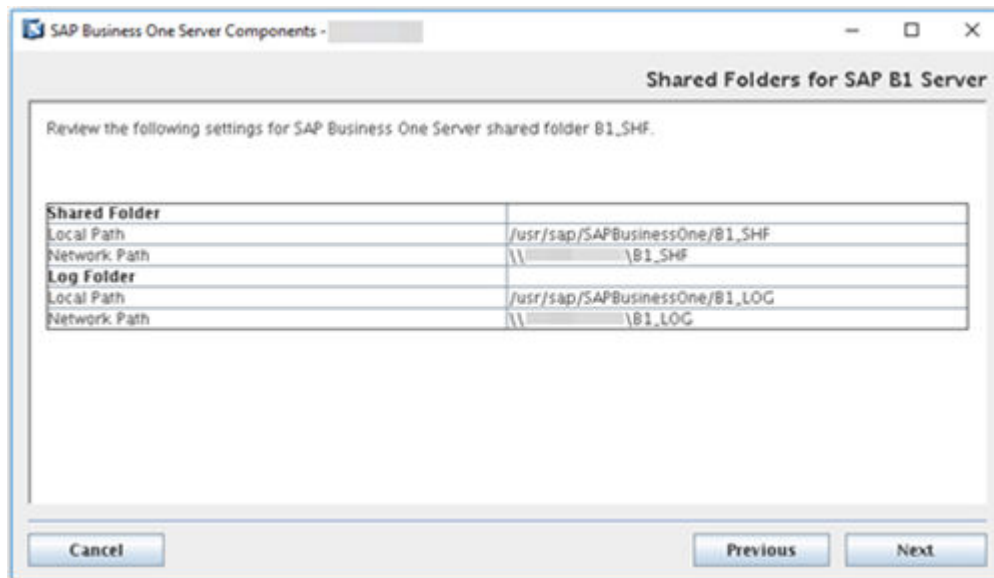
SAP Business One Server Components - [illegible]

Shared Folders for SAP B1 Server

Review the following settings for SAP Business One Server shared folder B1_SHF.

| Shared Folder | |
|---|---|
| Local Path | /usr/sap/SAPBusinessOne/B1_SHF |
| Network Path | \\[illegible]\B1_SHF |
| **Log Folder** | |
| Local Path | /usr/sap/SAPBusinessOne/B1_LOG |
| Network Path | \\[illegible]\B1_LOG |

Cancel

Previous

Next